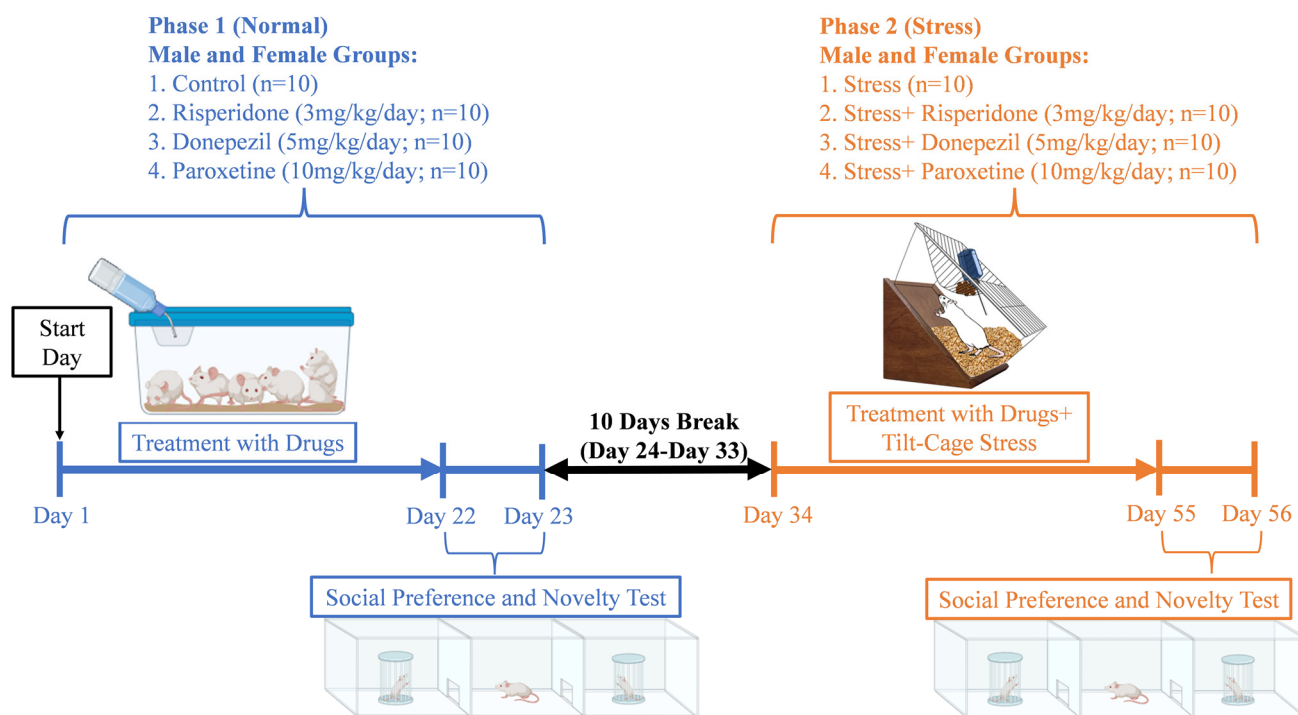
Phase 1 (Normal)
Male and Female Groups:
1. Control (n=10)
2. Risperidone (3mg/kg/day; n=10)
3. Donepezil (5mg/kg/day; n=10)
4. Paroxetine (10mg/kg/day; n=10)

Phase 2 (Stress)
Male and Female Groups:
1. Stress (n=10)
2. Stress+ Risperidone (3mg/kg/day; n=10)
3. Stress+ Donepezil (5mg/kg/day; n=10)
4. Stress+ Paroxetine (10mg/kg/day; n=10)

Start Day

Treatment with Drugs

10 Days Break (Day 24-Day 33)

Treatment with Drugs+ Tilt-Cage Stress

Day 1

Day 22

Day 23

Day 34

Day 55

Day 56

Social Preference and Novelty Test

Social Preference and Novelty Test